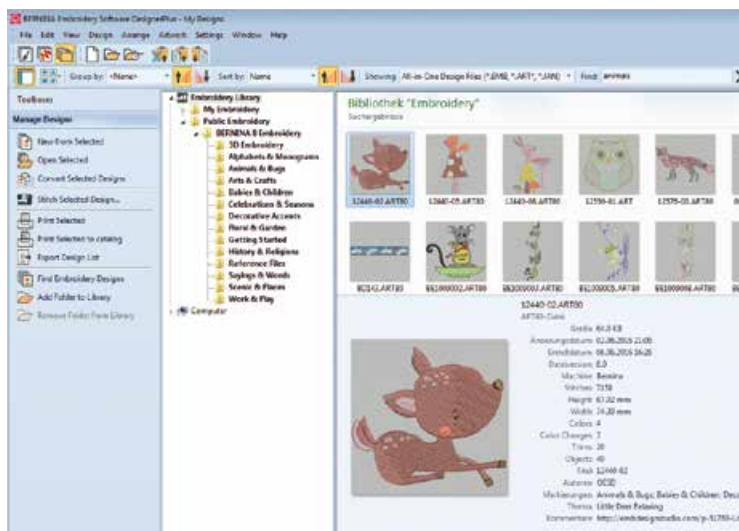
BERNINA Embroidery Software DesignerPlus - My Designs

File Edit View Design Arrange Artwork Settings Window Help

Group by: <None> Sort by: Name Showing: All-in-One Design Files (*.EMB, *.ART*, *.JAN) Find: animals

Toolboxes

Manage Designs

New from Selected

Open Selected

Convert Selected Designs

Stitch Selected Design...

Print Selected

Print Selected to catalog

Export Design List

Find Embroidery Designs

Add Folder to Library

Remove Folder from Library

Embroidery Library
My Embroidery
Public Embroidery
BERNINA 8 Embroidery
3D Embroidery
Alphabets & Monograms
Animals & Bugs
Arts & Crafts
Babies & Children
Celebrations & Seasons
Decorative Accents
Floral & Garden
Getting Started
History & Religions
Reference Files
Sayings & Words
Scenic & Places
Work & Play
Computer

Bibliothek "Embroidery"
Suchergebnisse

12440-02.ART80 12440-05.ART80 12440-08.ART80 12550-01.ART 12570-03.ART80

BC012.ART80 BX1000002.ART80 BX1000003.ART80 BX1000005.ART80 BX1000008.ART80

12440-02.ART80
ART80-Datei

Größe 64,0 KB
Anpassungsdatum 02.06.2015 21:06
Erstelldatum 08.06.2015 16:28
Dateiversion 8.0
Machine Bernina
Stitches 7158
Height 67.32 mm
Width 74.20 mm
Colors 4
Color Changes 7
Trims 20
Objects 49
Titel 12440-02
Autoren DCSD
Markierungen Animals & Bugs; Babies & Children; Deco
Thema Little Deer Relaxing
Kommentare http://embdesignstudio.com/p-51769-l